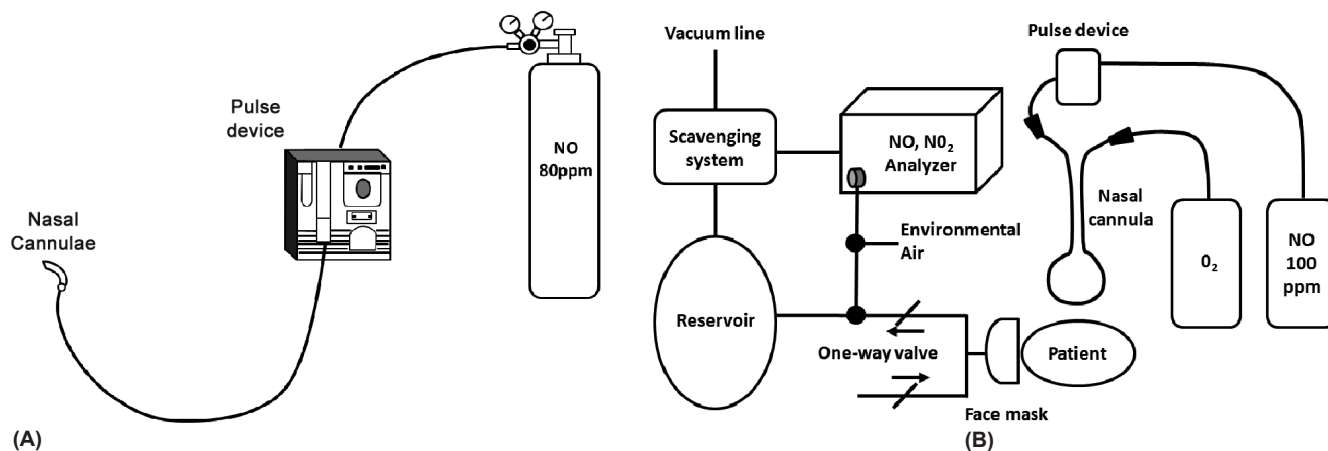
Pulse device

NO 80ppm

Nasal Cannulae

(A)

Vacuum line

Scavenging system

NO, N0$_2$ Analyzer

Environmental Air

Reservoir

One-way valve

Patient

Face mask

Pulse device

Nasal cannula

0$_2$

NO 100 ppm

(B)